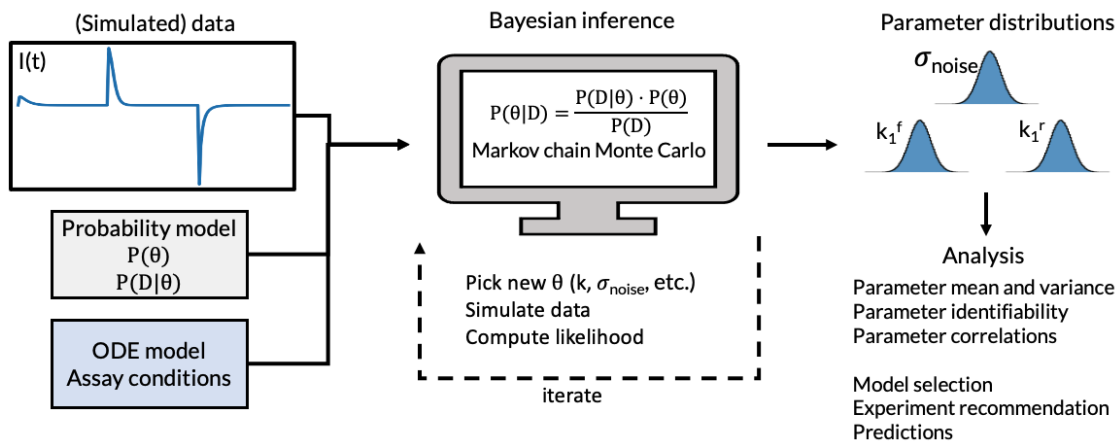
(Simulated) data

I(t)

Probability model
$P(\theta)$
$P(D|\theta)$

ODE model
Assay conditions

Bayesian inference

$P(\theta|D) = \frac{P(D|\theta) \cdot P(\theta)}{P(D)}$
Markov chain Monte Carlo

Pick new θ (k, $\sigma_{noise}$, etc.)
Simulate data
Compute likelihood

iterate

Parameter distributions

$\sigma_{noise}$

$k_1^f$

$k_1^r$

Analysis

Parameter mean and variance
Parameter identifiability
Parameter correlations

Model selection
Experiment recommendation
Predictions